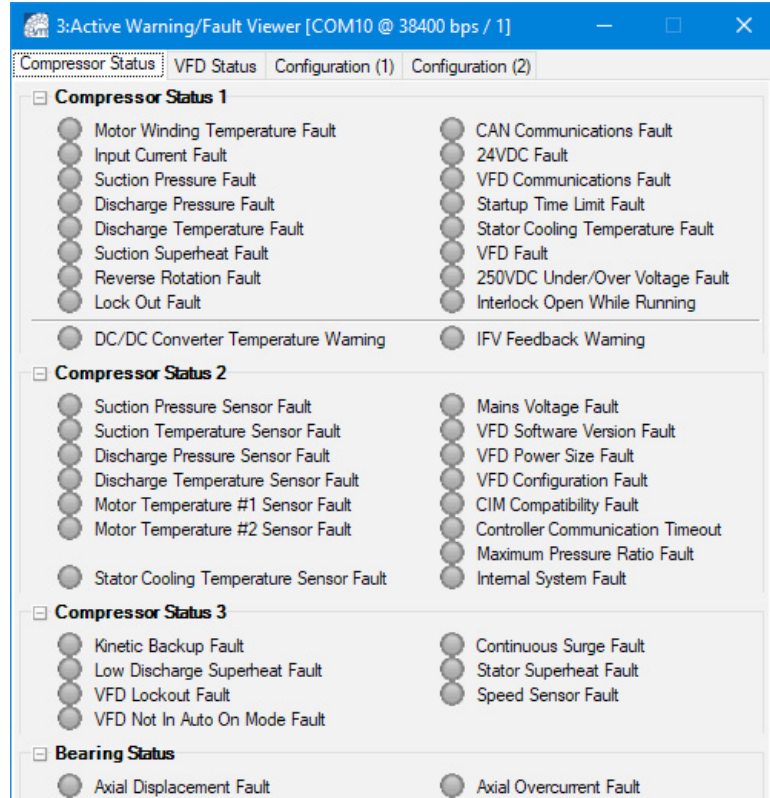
3:Active Warning/Fault Viewer [COM10 @ 38400 bps / 1]

Compressor Status | VFD Status | Configuration (1) | Configuration (2)

⊟ Compressor Status 1

Motor Winding Temperature Fault
Input Current Fault
Suction Pressure Fault
Discharge Pressure Fault
Discharge Temperature Fault
Suction Superheat Fault
Reverse Rotation Fault
Lock Out Fault

CAN Communications Fault
24VDC Fault
VFD Communications Fault
Startup Time Limit Fault
Stator Cooling Temperature Fault
VFD Fault
250VDC Under/Over Voltage Fault
Interlock Open While Running

DC/DC Converter Temperature Warning
IFV Feedback Warning

⊟ Compressor Status 2

Suction Pressure Sensor Fault
Suction Temperature Sensor Fault
Discharge Pressure Sensor Fault
Discharge Temperature Sensor Fault
Motor Temperature #1 Sensor Fault
Motor Temperature #2 Sensor Fault
Stator Cooling Temperature Sensor Fault

Mains Voltage Fault
VFD Software Version Fault
VFD Power Size Fault
VFD Configuration Fault
CIM Compatibility Fault
Controller Communication Timeout
Maximum Pressure Ratio Fault
Internal System Fault

⊟ Compressor Status 3

Kinetic Backup Fault
Low Discharge Superheat Fault
VFD Lockout Fault
VFD Not In Auto On Mode Fault

Continuous Surge Fault
Stator Superheat Fault
Speed Sensor Fault

⊟ Bearing Status

Axial Displacement Fault
Axial Overcurrent Fault